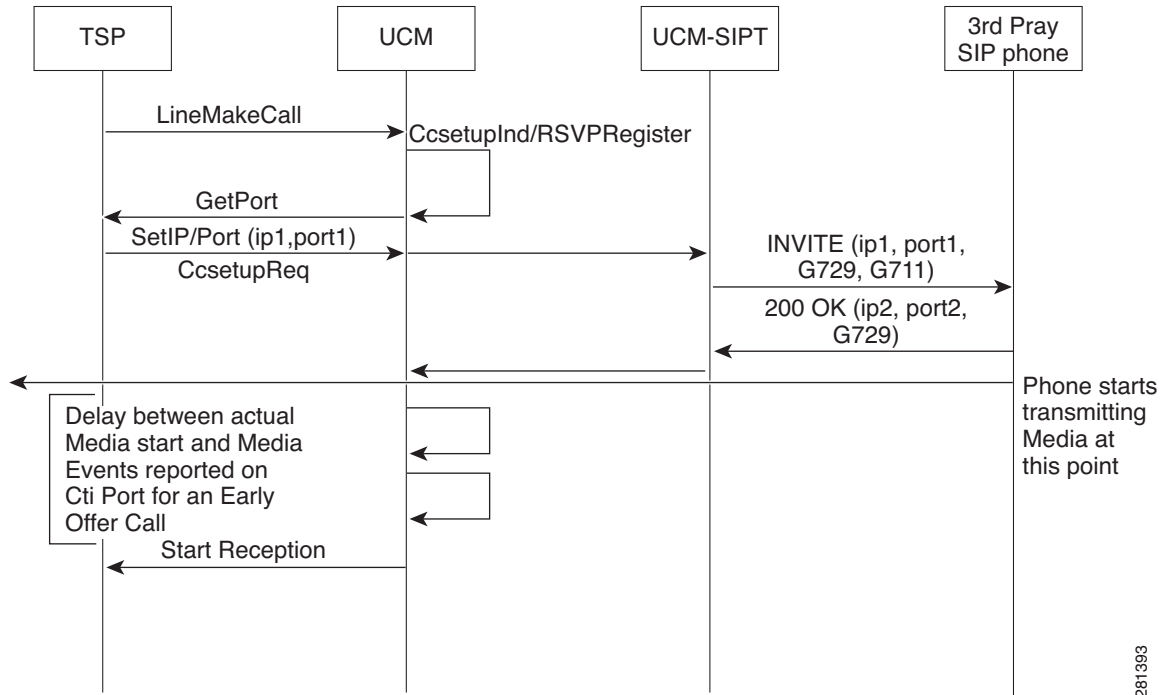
TSP

UCM

UCM-SIPT

3rd Pray SIP phone

LineMakeCall

CcsetupInd/RSVPRegister

GetPort

SetIP/Port (ip1,port1)

CcsetupReq

INVITE (ip1, port1, G729, G711)

200 OK (ip2, port2, G729)

Phone starts transmitting Media at this point

Delay between actual Media start and Media Events reported on Cti Port for an Early Offer Call

Start Reception

281393